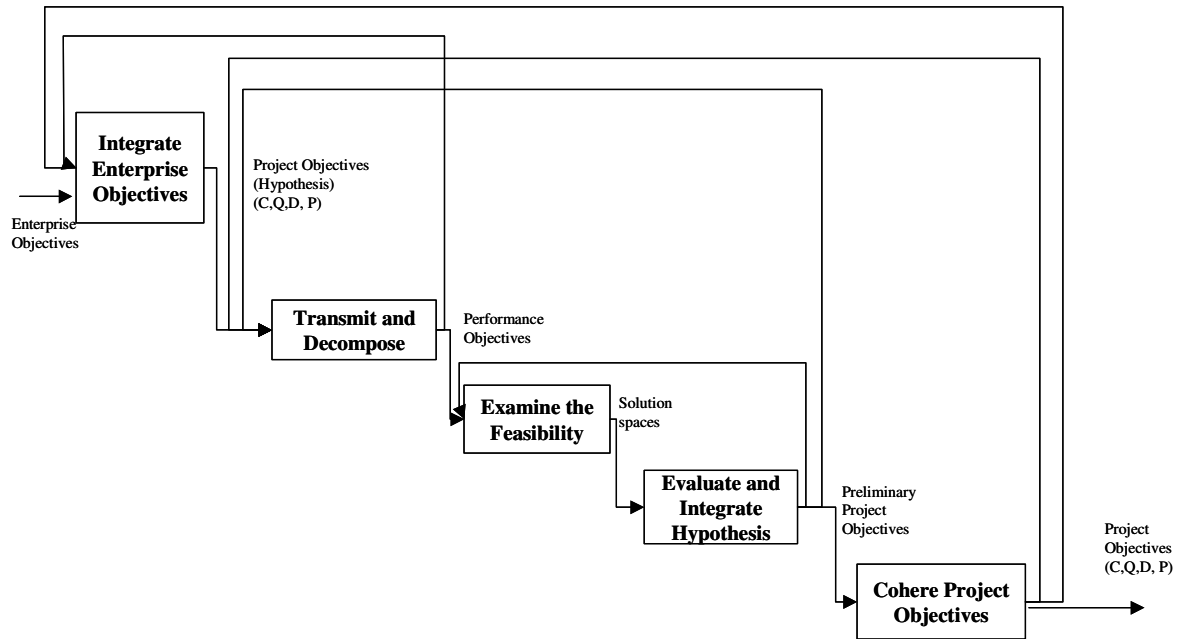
Integrate Enterprise Objectives

Enterprise Objectives

Project Objectives (Hypothesis) (C,Q,D, P)

Transmit and Decompose

Performance Objectives

Examine the Feasibility

Solution spaces

Evaluate and Integrate Hypothesis

Preliminary Project Objectives

Cohere Project Objectives

Project Objectives (C,Q,D, P)